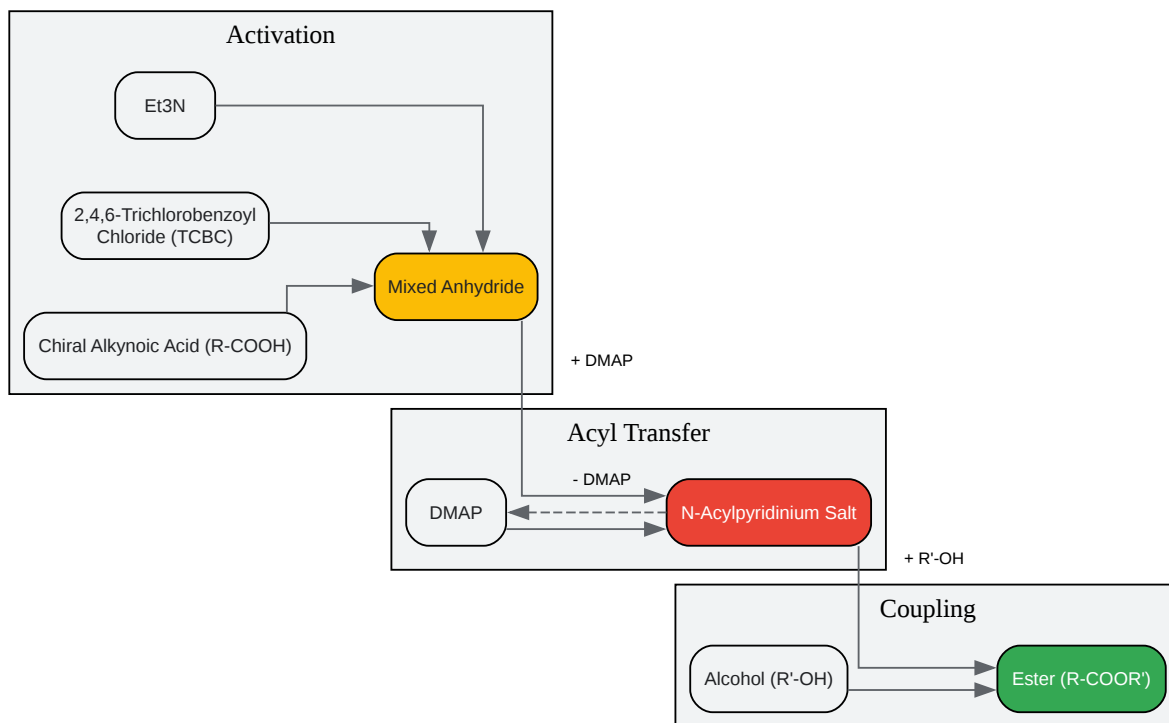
Activation

Et3N

2,4,6-Trichlorobenzoyl Chloride (TCBC)

Mixed Anhydride

Chiral Alkynoic Acid (R-COOH)

+ DMAP

Acyl Transfer

- DMAP

DMAP

N-Acylpyridinium Salt

+ R'-OH

Coupling

Alcohol (R'-OH)

Ester (R-COOR')